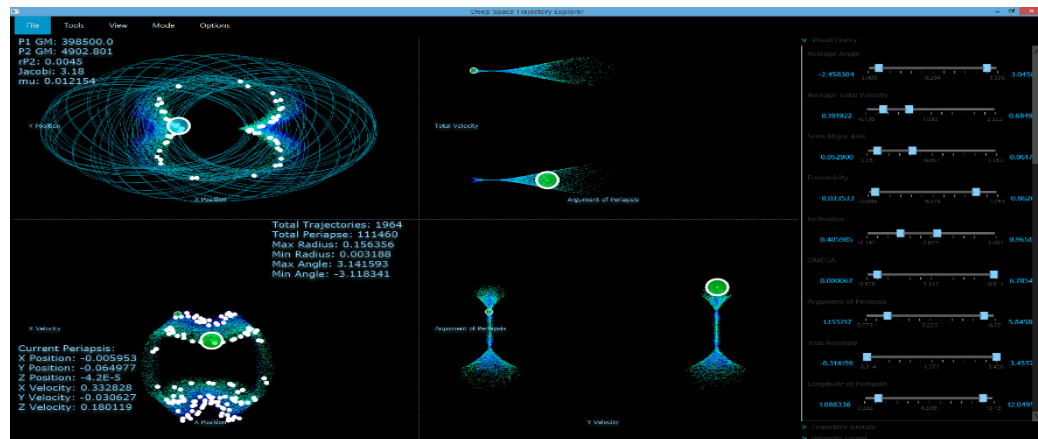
Deep Space Trajectory Explorer

File Tools View Mode Options

P1 GM: 398500.0
P2 GM: 4902.801
rP2: 0.0045
Jacobi: 3.18
mu: 0.012154

Y Position

X Position

Total Velocity

Argument of Periapsis

Total Trajectories: 1964
Total Periapse: 111460
Max Radius: 0.156356
Min Radius: 0.003188
Max Angle: 3.141593
Min Angle: -3.118341

X Velocity

Current Periapsis:
X Position: -0.005953
Y Position: -0.064977
Z Position: -4.2E-5
X Velocity: 0.332828
Y Velocity: -0.030627
Z Velocity: 0.180119

X Position

Argument of Periapsis

Y Velocity

Visual Query

Average Angle
-2.458304 3.045

Average Total Velocity
0.191922 0.6849

Semi Major Axis
0.052900 0.0617

Eccentricity
-0.033533 0.8626

Inclination
0.405985 0.9650

OMEGA
0.000067 6.7854

Argument of Periapsis
1.153217 5.8458

True Anomaly
-0.314159 3.4557

Longitude of Periapsis
1.086336 12.0495

Trajectory Groups